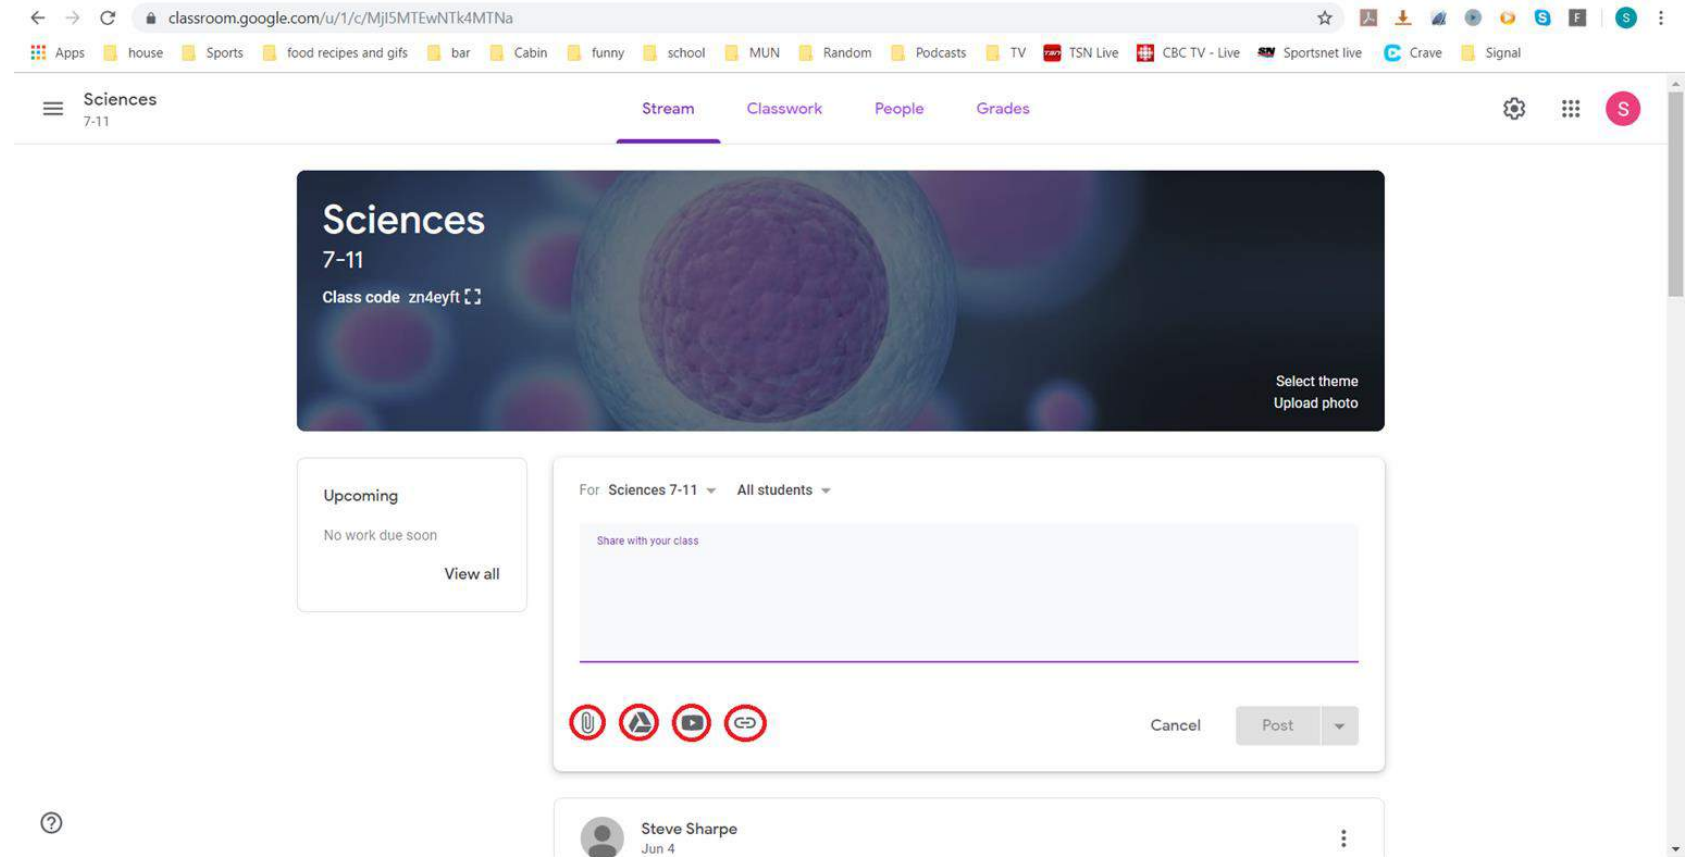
classroom.google.com/u/1/c/MjI5MTEwNTk4MTNa

Apps house Sports food recipes and gifs bar Cabin funny school MUN Random Podcasts TV TSN Live CBC TV - Live Sportsnet live Crave Signal

Sciences
7-11

Stream Classwork People Grades

S

Sciences
7-11
Class code zn4eyft

Select theme
Upload photo

Upcoming

No work due soon

View all

For Sciences 7-11 All students

Share with your class

Cancel Post

Steve Sharpe
Jun 4